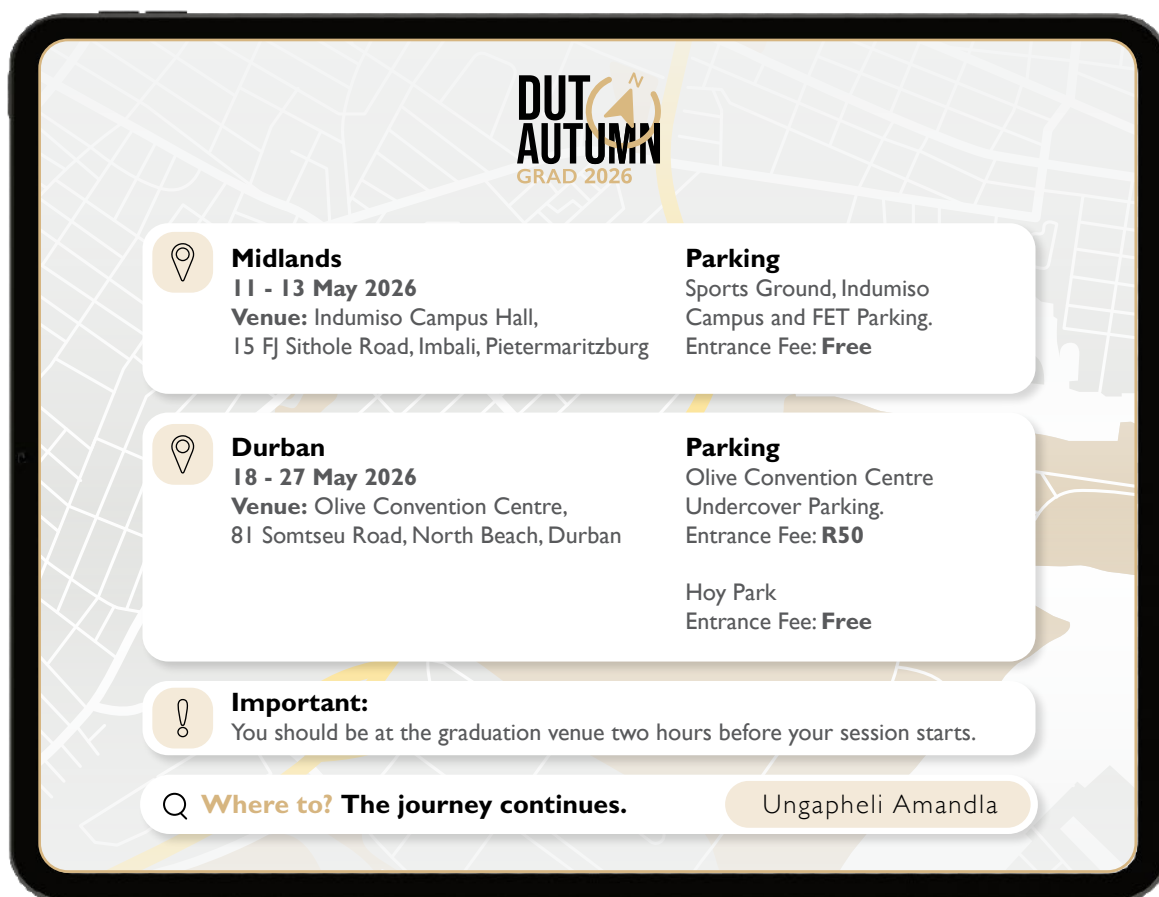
DUT AUTUMN
GRAD 2026

Midlands
11 - 13 May 2026
Venue: Indumiso Campus Hall, 15 FJ Sithole Road, Imbali, Pietermaritzburg

Parking
Sports Ground, Indumiso Campus and FET Parking.
Entrance Fee: Free

Durban
18 - 27 May 2026
Venue: Olive Convention Centre, 81 Somtseu Road, North Beach, Durban

Parking
Olive Convention Centre Undercover Parking.
Entrance Fee: R50

Hoy Park
Entrance Fee: Free

Important:
You should be at the graduation venue two hours before your session starts.

Where to? The journey continues.

Ungapheli Amandla